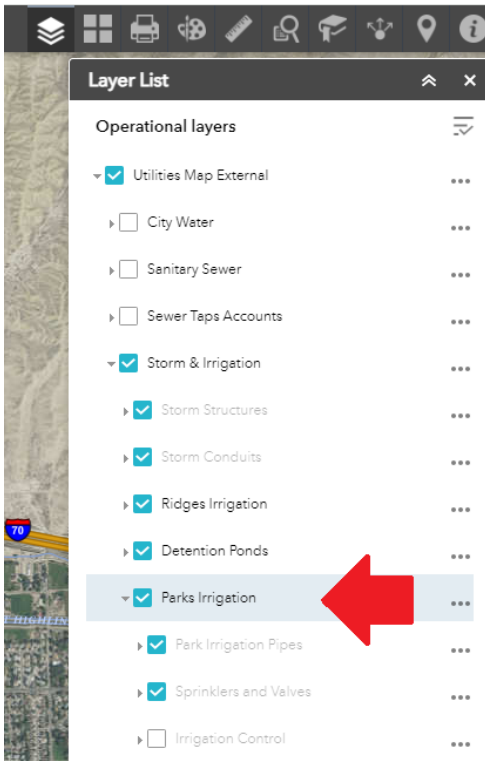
Layer List

Operational layers

Utilities Map External

City Water

Sanitary Sewer

Sewer Taps Accounts

Storm & Irrigation

Storm Structures

Storm Conduits

Ridges Irrigation

Detention Ponds

Parks Irrigation

Park Irrigation Pipes

Sprinklers and Valves

Irrigation Control

70